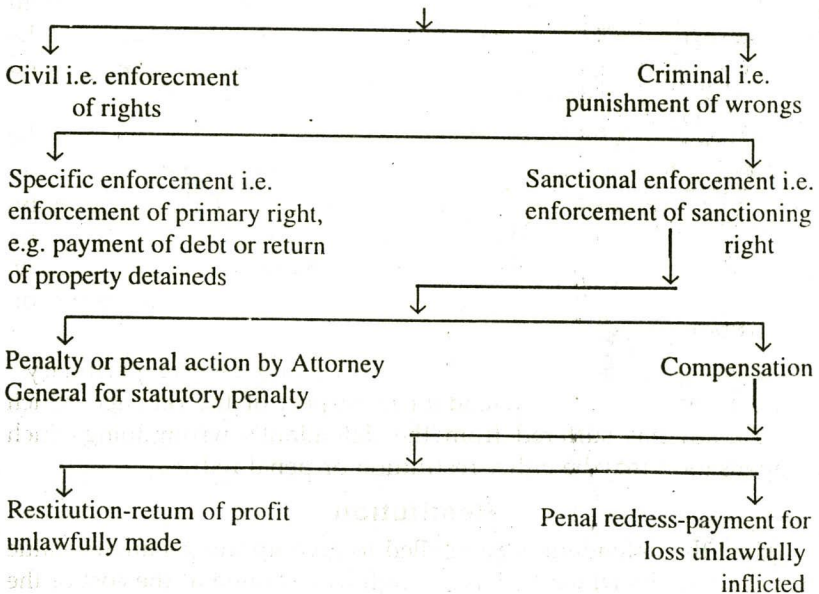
Civil i.e. enforecment of rights

Criminal i.e. punishment of wrongs

Specific enforcement i.e. enforcement of primary right, e.g. payment of debt or return of property detaineds

Sanctional enforcement i.e. enforcement of sanctioning right

Penalty or penal action by Attorney General for statutory penalty

Compensation

Restitution-retum of profit unlawfully made

Penal redress-payment for loss unlawfully inflicted